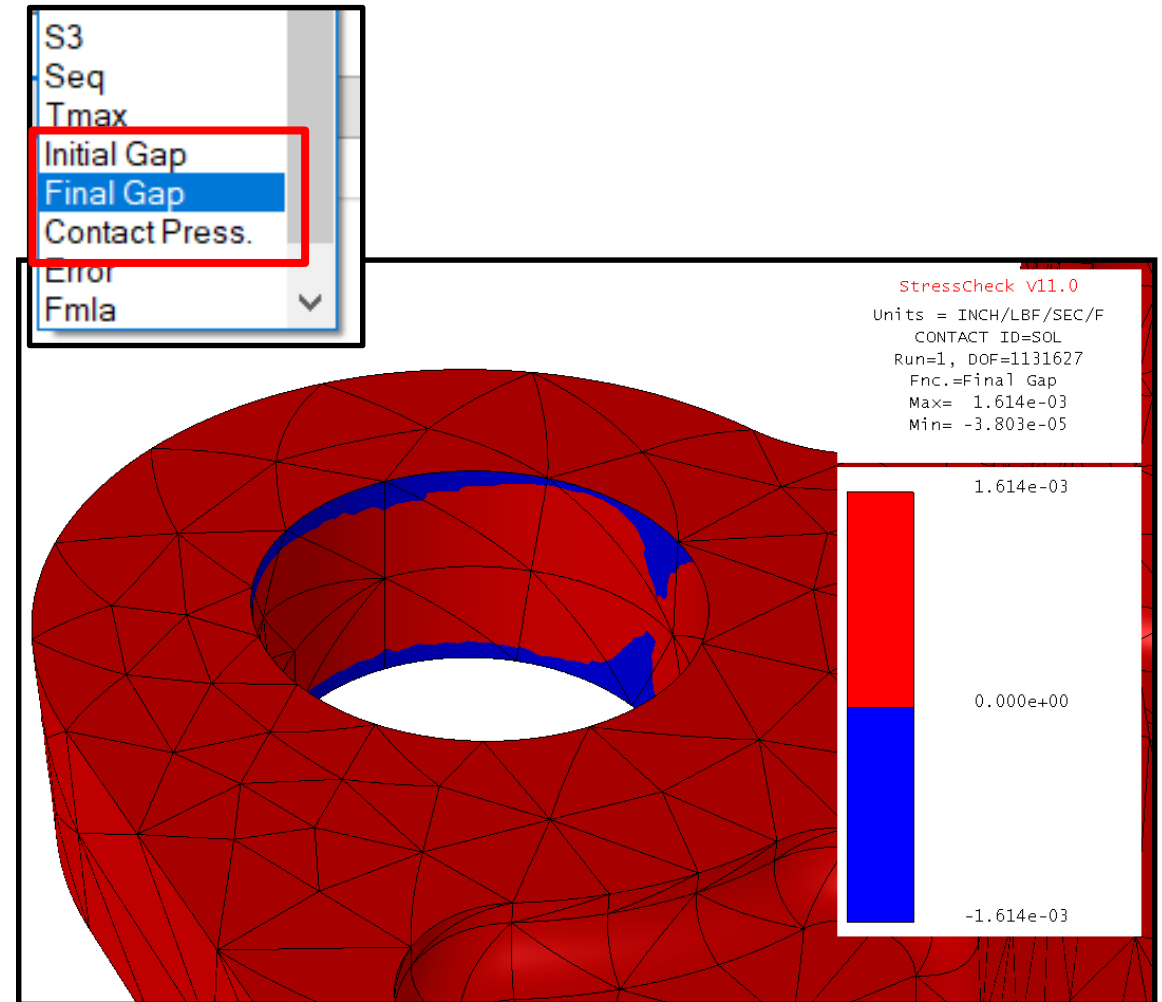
S3
Seq
Tmax
Initial Gap
Final Gap
Contact Press.
Error
Fmla

StressCheck V11.0
Units = INCH/LBF/SEC/F
CONTACT ID=SOL
Run=1, DOF=1131627
Fnc.=Final Gap
Max= 1.614e-03
Min= -3.803e-05

1.614e-03
0.000e+00
-1.614e-03